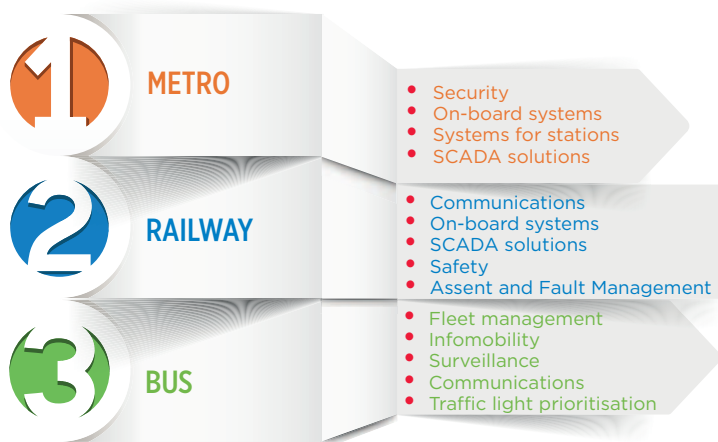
1 METRO

- Security
- On-board systems
- Systems for stations
- SCADA solutions

2 RAILWAY

- Communications
- On-board systems
- SCADA solutions
- Safety
- Assent and Fault Management

3 BUS

- Fleet management
- Infomobility
- Surveillance
- Communications
- Traffic light prioritisation